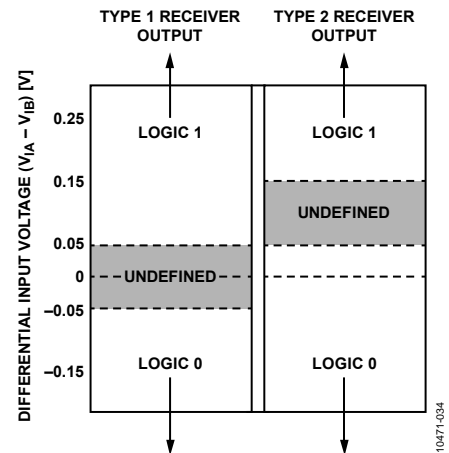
TYPE 1 RECEIVER OUTPUT

TYPE 2 RECEIVER OUTPUT

DIFFERENTIAL INPUT VOLTAGE ($V_{IA} – V_{IB}$) [V]

0.25

0.15

0.05

0

–0.05

–0.15

LOGIC 1

UNDEFINED

LOGIC 0

LOGIC 1

UNDEFINED

LOGIC 0

10471-034